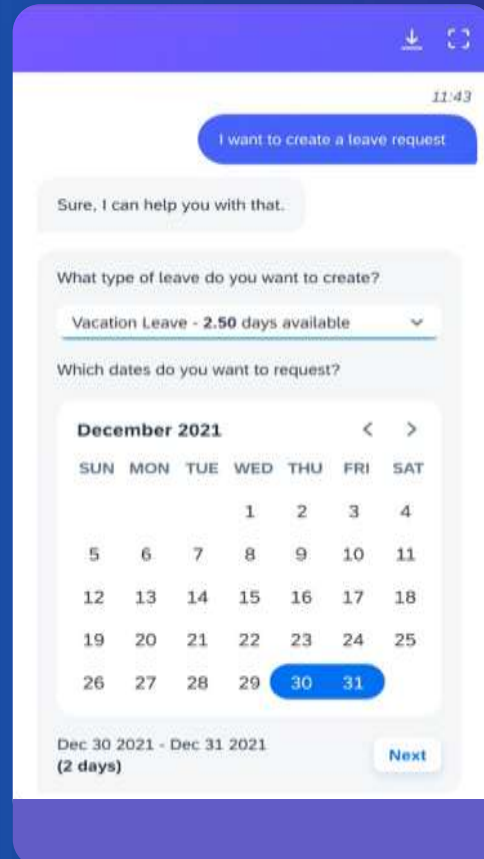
11:43

I want to create a leave request

Sure, I can help you with that.

What type of leave do you want to create?

Vacation Leave - **2.50** days available

Which dates do you want to request?

**December 2021** < >

| SUN | MON | TUE | WED | THU | FRI | SAT |
|---|---|---|---|---|---|---|
| | | | 1 | 2 | 3 | 4 |
| 5 | 6 | 7 | 8 | 9 | 10 | 11 |
| 12 | 13 | 14 | 15 | 16 | 17 | 18 |
| 19 | 20 | 21 | 22 | 23 | 24 | 25 |
| 26 | 27 | 28 | 29 | 30 | 31 | |

Dec 30 2021 - Dec 31 2021
**(2 days)**

Next